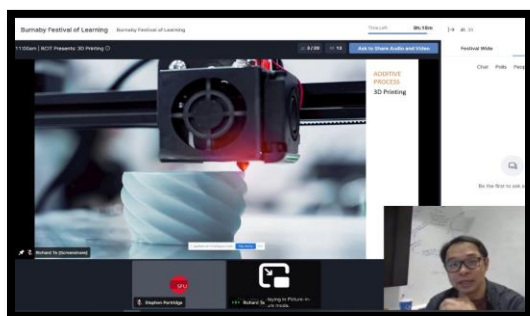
Burnaby Festival of Learning Burnaby Festival of Learning

Time Left 8h:16m

11:00am | BCIT Presents: 3D Printing

Ask to Share Audio and Video

Festival Wide

Chat Polls Peop

ADDITIVE PROCESS
3D Printing

Be the first to

Richard To (Screenshare)

Stephen Partridge

Richard To playing in Picture-in-... mode